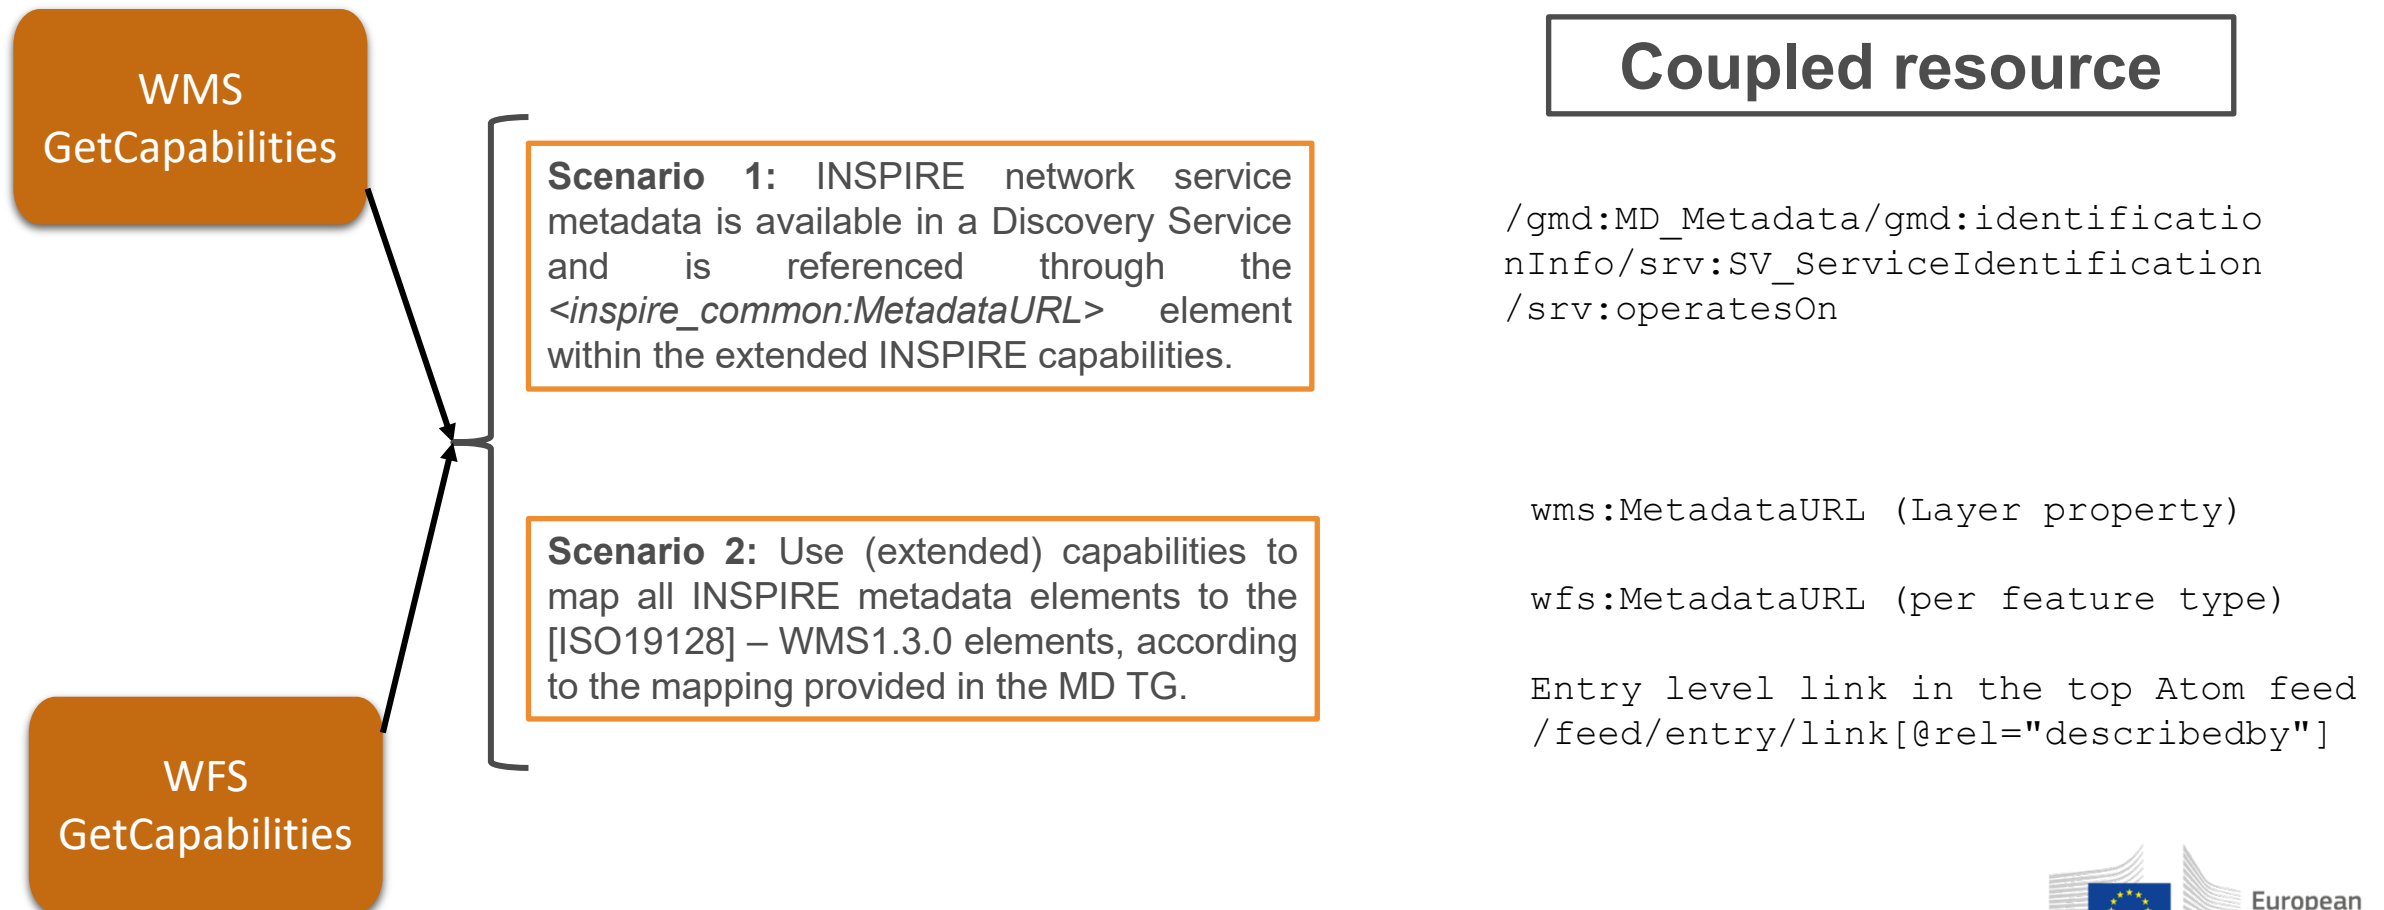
WMS GetCapabilities

WFS GetCapabilities

**Scenario 1:** INSPIRE network service metadata is available in a Discovery Service and is referenced through the *<inspire_common:MetadataURL>* element within the extended INSPIRE capabilities.

**Scenario 2:** Use (extended) capabilities to map all INSPIRE metadata elements to the [ISO19128] – WMS1.3.0 elements, according to the mapping provided in the MD TG.

Coupled resource

/gmd:MD_Metadata/gmd:identificationInfo/srv:SV_ServiceIdentification/srv:operatesOn

wms:MetadataURL (Layer property)

wfs:MetadataURL (per feature type)

Entry level link in the top Atom feed
/feed/entry/link[@rel="describedby"]

European